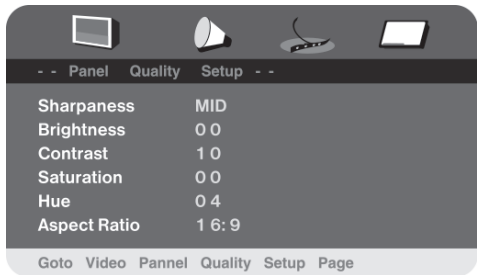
- - Panel Quality Setup - -

| | |
|---|---|
| Sharpaness | MID |
| Brightness | 0 0 |
| Contrast | 1 0 |
| Saturation | 0 0 |
| Hue | 0 4 |
| Aspect Ratio | 1 6: 9 |

Goto Video Pannel Quality Setup Page